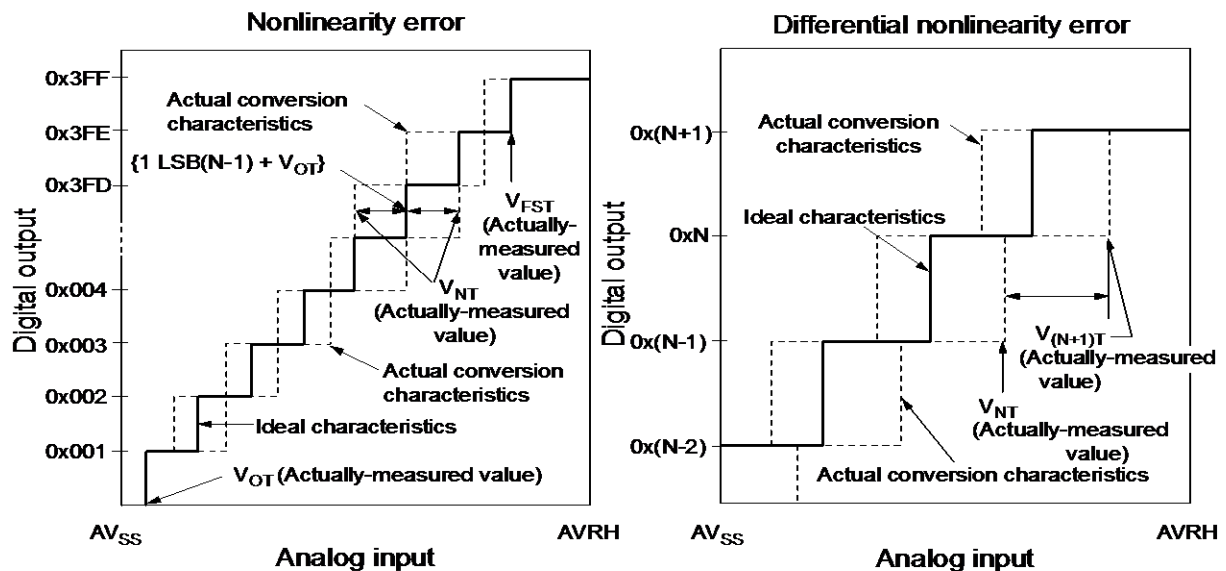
Nonlinearity error

0x3FF
0x3FE
0x3FD
0x004
0x003
0x002
0x001

Digital output

Actual conversion characteristics

{1 LSB(N-1) + $V_{OT}$}

$V_{FST}$ (Actually-measured value)

$V_{NT}$ (Actually-measured value)

Actual conversion characteristics

Ideal characteristics

$V_{OT}$ (Actually-measured value)

$AV_{SS}$
AVRH
Analog input

Differential nonlinearity error

0x(N+1)
0xN
0x(N-1)
0x(N-2)

Digital output

Actual conversion characteristics

Ideal characteristics

$V_{(N+1)T}$ (Actually-measured value)

$V_{NT}$ (Actually-measured value)

Actual conversion characteristics

$AV_{SS}$
AVRH
Analog input